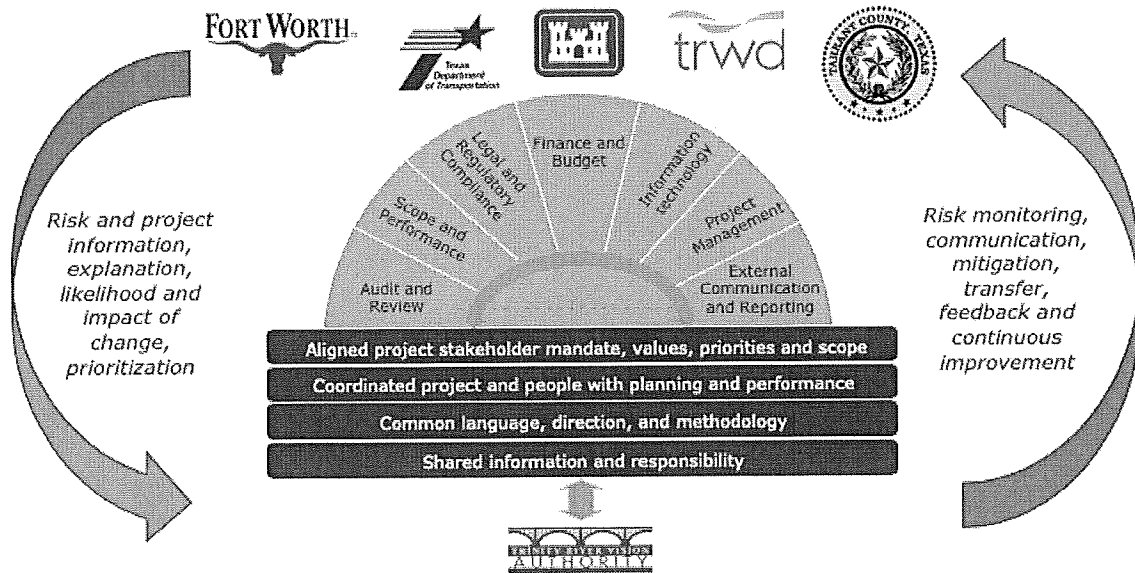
FORT WORTH

Texas Department of Transportation

trwd

TARRANT COUNTY, TEXAS

Risk and project information, explanation, likelihood and impact of change, prioritization

Audit and Review

Scope and Performance

Legal and Regulatory Compliance

Finance and Budget

Information technology

Project Management

External Communication and Reporting

Risk monitoring, communication, mitigation, transfer, feedback and continuous improvement

Aligned project stakeholder mandate, values, priorities and scope

Coordinated project and people with planning and performance

Common language, direction, and methodology

Shared information and responsibility

TRINITY RIVER VISION AUTHORITY